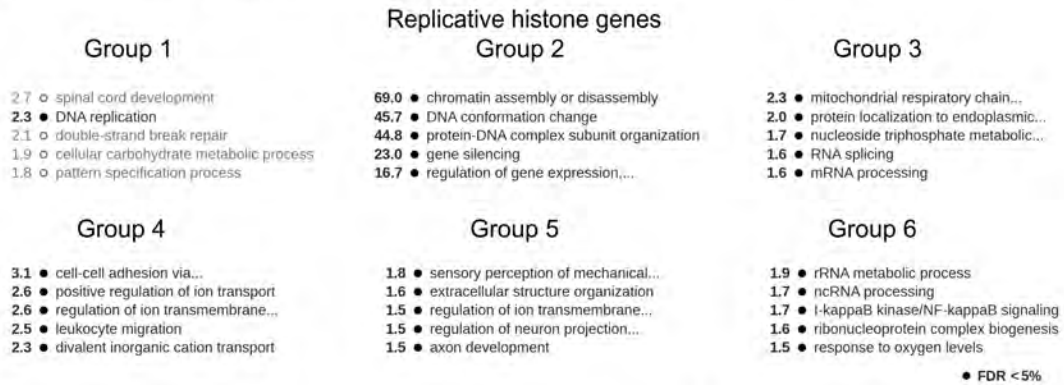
Replicative histone genes

Group 1

2.7 ○ spinal cord development
2.3 ● DNA replication
2.1 ○ double-strand break repair
1.9 ○ cellular carbohydrate metabolic process
1.8 ○ pattern specification process

Group 2

69.0 ● chromatin assembly or disassembly
45.7 ● DNA conformation change
44.8 ● protein-DNA complex subunit organization
23.0 ● gene silencing
16.7 ● regulation of gene expression,...

Group 3

2.3 ● mitochondrial respiratory chain...
2.0 ● protein localization to endoplasmic...
1.7 ● nucleoside triphosphate metabolic...
1.6 ● RNA splicing
1.6 ● mRNA processing

Group 4

3.1 ● cell-cell adhesion via...
2.6 ● positive regulation of ion transport
2.6 ● regulation of ion transmembrane...
2.5 ● leukocyte migration
2.3 ● divalent inorganic cation transport

Group 5

1.8 ● sensory perception of mechanical...
1.6 ● extracellular structure organization
1.5 ● regulation of ion transmembrane...
1.5 ● regulation of neuron projection...
1.5 ● axon development

Group 6

1.9 ● rRNA metabolic process
1.7 ● ncRNA processing
1.7 ● I-kappaB kinase/NF-kappaB signaling
1.6 ● ribonucleoprotein complex biogenesis
1.5 ● response to oxygen levels

● FDR < 5%